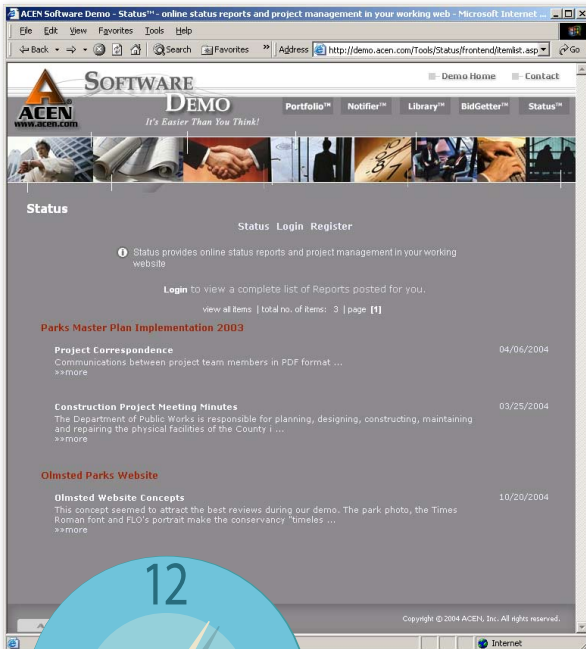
ACEN Software Demo - Status™ - online status reports and project management in your working web - Microsoft Internet ...

File Edit View Favorites Tools Help

Back Search Favorites » Address http://demo.acen.com/Tools/Status/frontend/itemlist.asp Go

ACEN www.acen.com

SOFTWARE DEMO

It's Easier Than You Think!

Demo Home Contact

Portfolio™ Notifier™ Library™ BidGetter™ Status™

Status

Status Login Register

Status provides online status reports and project management in your working website

Login to view a complete list of Reports posted for you.

view all items | total no. of items: 3 | page [1]

Parks Master Plan Implementation 2003

Project Correspondence

04/06/2004

Communications between project team members in PDF format ...
>>more

Construction Project Meeting Minutes

03/25/2004

The Department of Public Works is responsible for planning, designing, constructing, maintaining and repairing the physical facilities of the County i ...
>>more

Olmsted Parks Website

Olmsted Website Concepts

10/20/2004

This concept seemed to attract the best reviews during our demo. The park photo, the Times Roman font and FLO's portrait make the conservancy "timeles ...
>>more

12

Copyright © 2004 ACEN, Inc. All rights reserved.

Internet